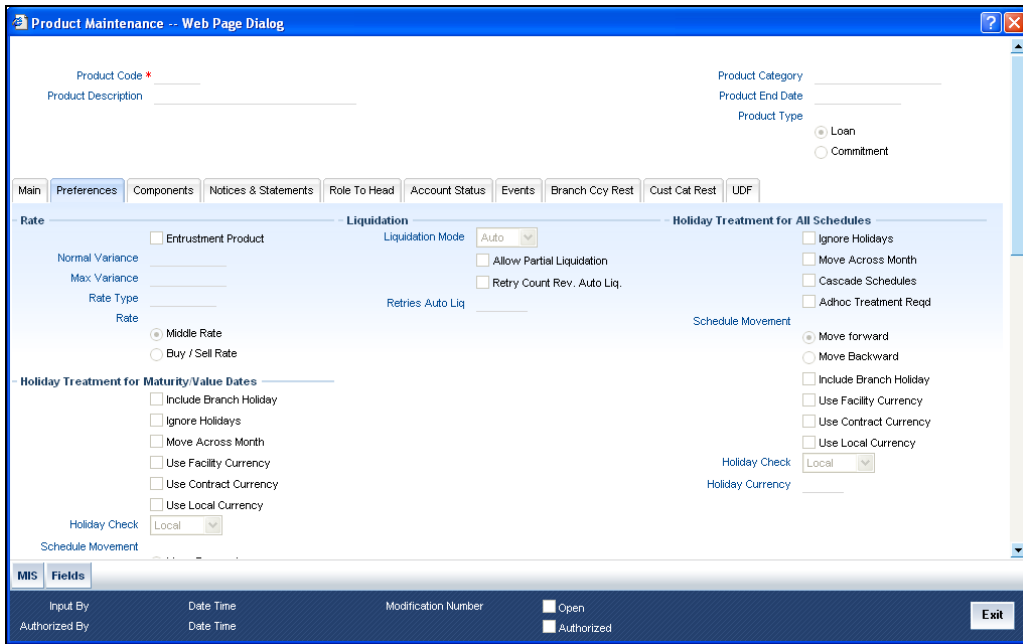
Product Maintenance -- Web Page Dialog

Product Code *
Product Description

Product Category
Product End Date
Product Type
Loan
Commitment

Main | Preferences | Components | Notices & Statements | Role To Head | Account Status | Events | Branch Ccy Rest | Cust Cat Rest | UDF

Rate
Entrustment Product
Normal Variance
Max Variance
Rate Type
Rate
Middle Rate
Buy / Sell Rate

Liquidation
Liquidation Mode Auto
Allow Partial Liquidation
Retry Count Rev. Auto Liq.
Retries Auto Liq

Holiday Treatment for All Schedules
Ignore Holidays
Move Across Month
Cascade Schedules
Adhoc Treatment Reqd
Schedule Movement
Move forward
Move Backward
Include Branch Holiday
Use Facility Currency
Use Contract Currency
Use Local Currency
Holiday Check Local
Holiday Currency

Holiday Treatment for Maturity/Value Dates
Include Branch Holiday
Ignore Holidays
Move Across Month
Use Facility Currency
Use Contract Currency
Use Local Currency
Holiday Check Local
Schedule Movement
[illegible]

MIS | Fields

Input By
Date Time
Authorized By
Date Time
Modification Number
Open
Authorized
Exit